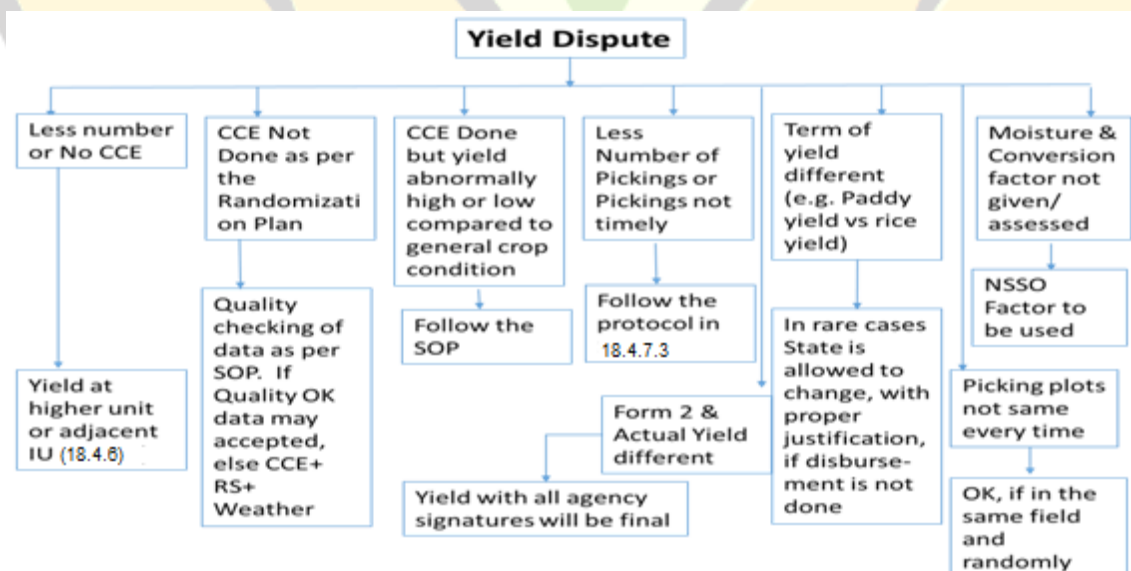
Yield Dispute

Less number or No CCE

Yield at higher unit or adjacent IU (18.4.6)

CCE Not Done as per the Randomization Plan

Quality checking of data as per SOP. If Quality OK data may accepted, else CCE+ RS+ Weather

CCE Done but yield abnormally high or low compared to general crop condition

Follow the SOP

Less Number of Pickings or Pickings not timely

Follow the protocol in 18.4.7.3

Form 2 & Actual Yield different

Yield with all agency signatures will be final

Term of yield different (e.g. Paddy yield vs rice yield)

In rare cases State is allowed to change, with proper justification, if disbursement is not done

Moisture & Conversion factor not given/ assessed

NSSO Factor to be used

Picking plots not same every time

OK, if in the same field and randomly